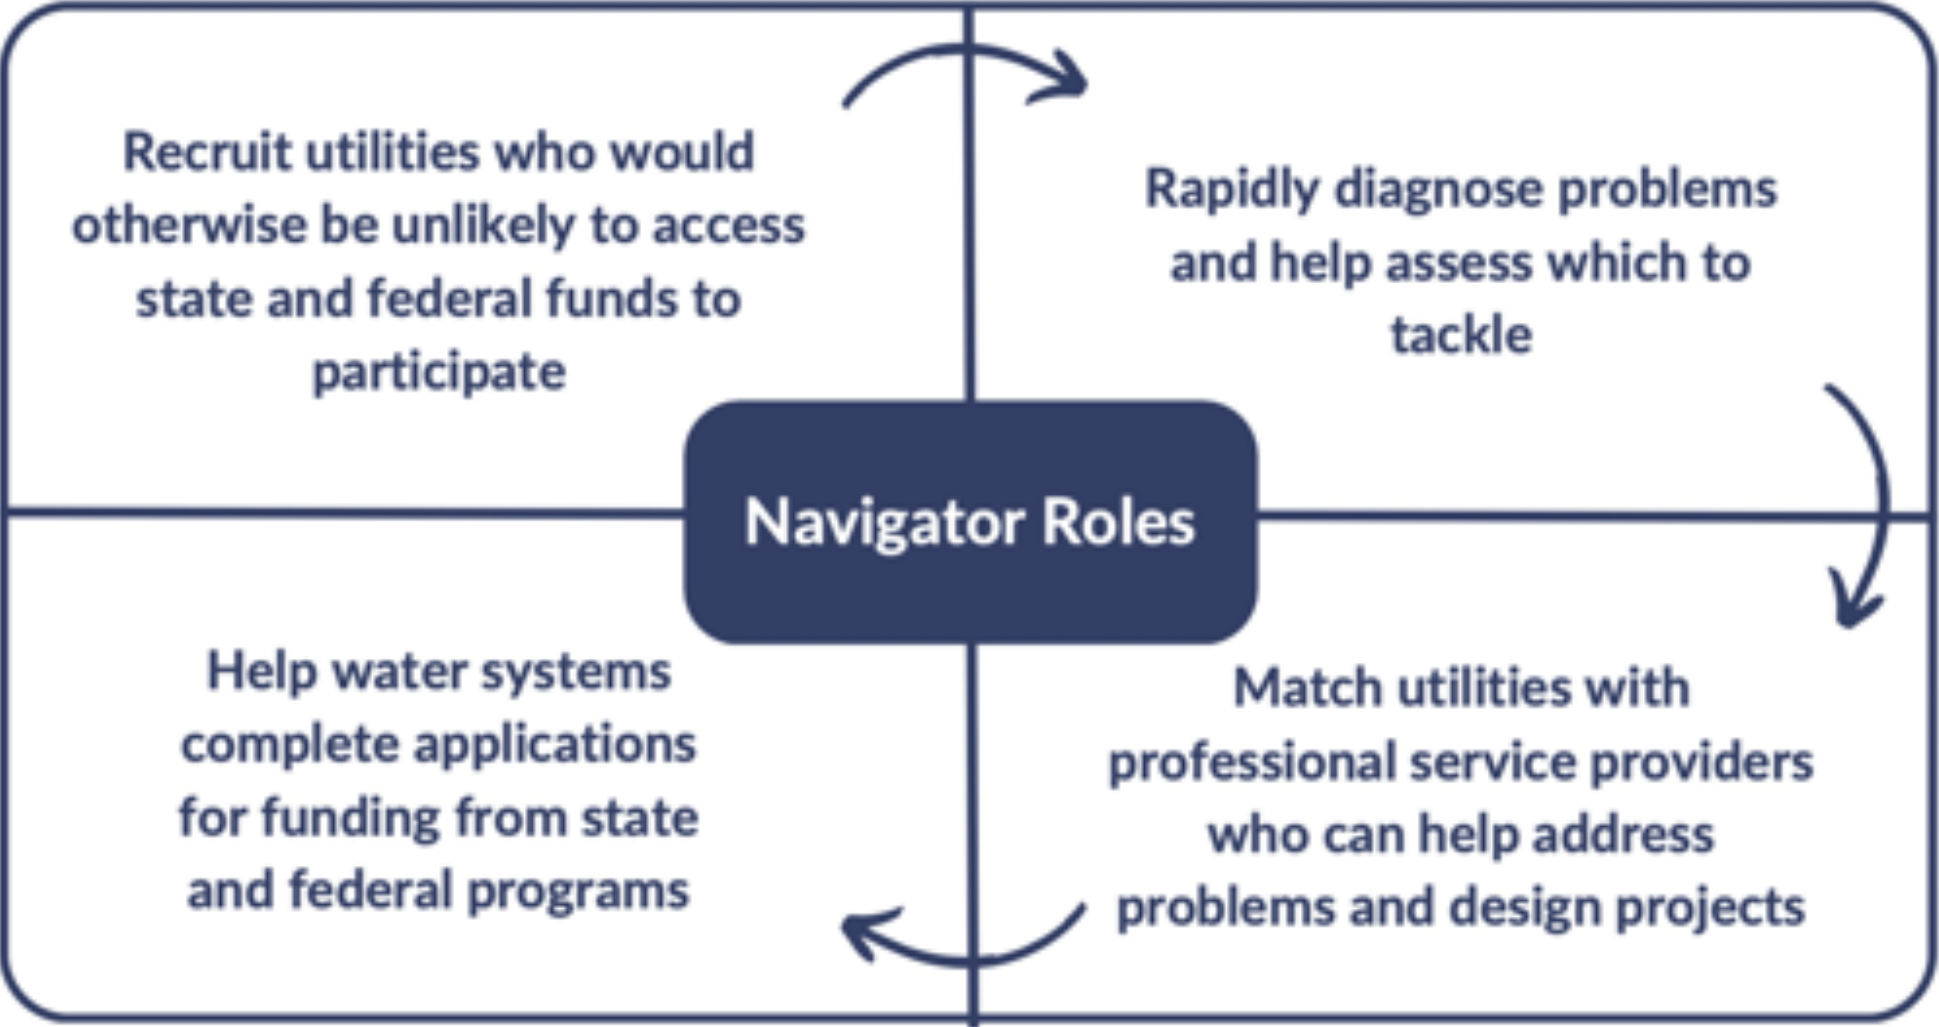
Recruit utilities who would otherwise be unlikely to access state and federal funds to participate

Rapidly diagnose problems and help assess which to tackle

Navigator Roles

Help water systems complete applications for funding from state and federal programs

Match utilities with professional service providers who can help address problems and design projects